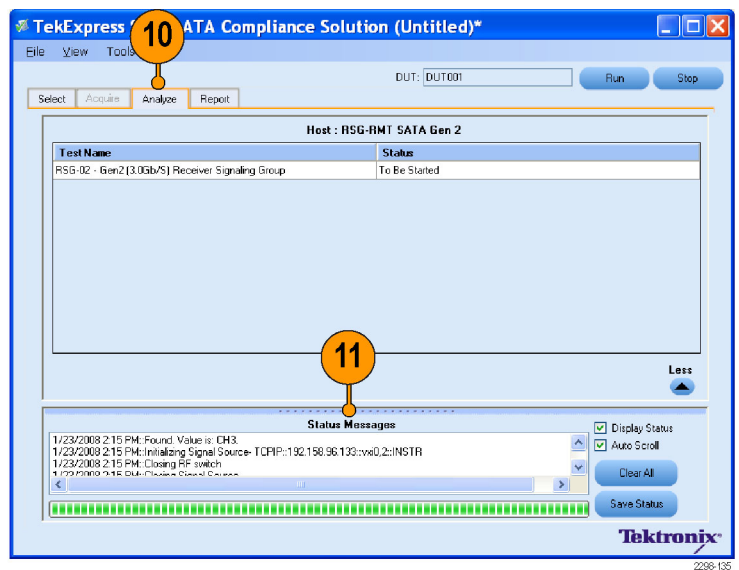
TekExpress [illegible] ATA Compliance Solution (Untitled)*

10

File View Tools

DUT: DUT001

Run Stop

Select Acquire Analyze Report

Host : RSG-RMT SATA Gen 2

| Test Name | Status |
|---|---|
| RSG-02 - Gen2 (3.0Gb/S) Receiver Signaling Group | To Be Started |

11

Less

Status Messages

1/23/2008 2:15 PM: Found. Value is: CH3.
1/23/2008 2:15 PM::Initializing Signal Source- TCPIP::192.158.96.133::vxi0,2::INSTR
1/23/2008 2:15 PM: Closing RF switch
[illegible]

Display Status
Auto Scroll
Clear All
Save Status

Tektronix

2298-135